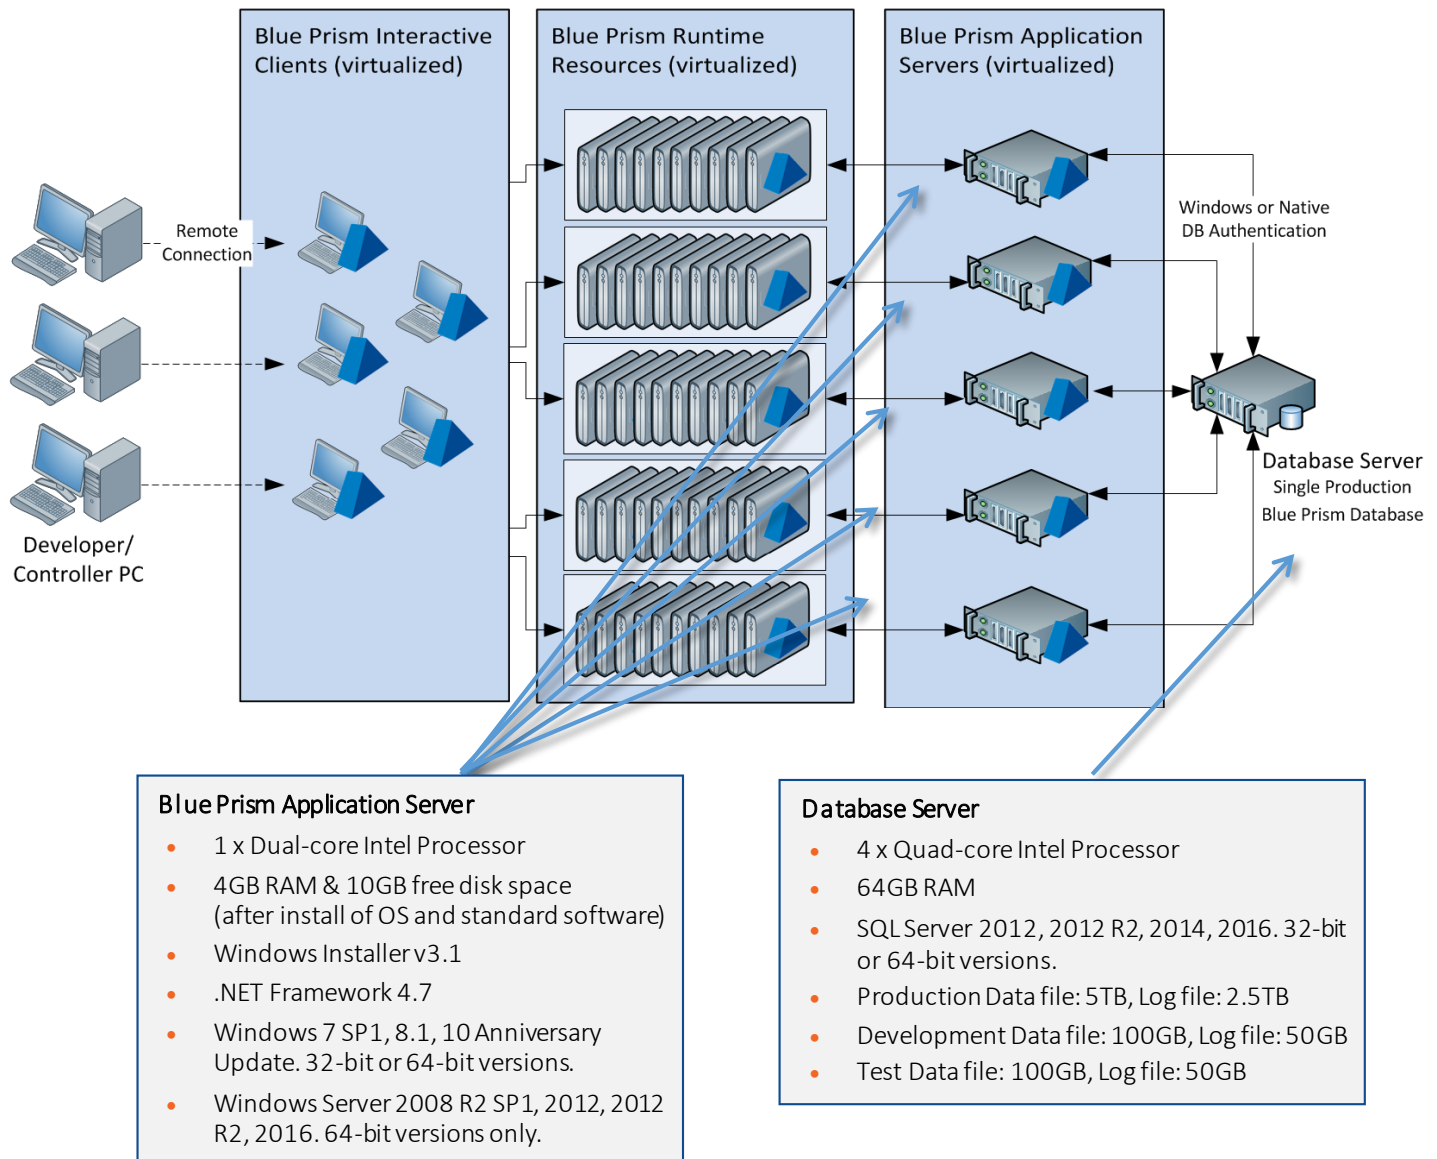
Blue Prism Interactive Clients (virtualized)

Blue Prism Runtime Resources (virtualized)

Blue Prism Application Servers (virtualized)

Remote Connection

Developer/ Controller PC

Windows or Native DB Authentication

Database Server
Single Production
Blue Prism Database

Blue Prism Application Server
• 1 x Dual-core Intel Processor
• 4GB RAM & 10GB free disk space (after install of OS and standard software)
• Windows Installer v3.1
• .NET Framework 4.7
• Windows 7 SP1, 8.1, 10 Anniversary Update. 32-bit or 64-bit versions.
• Windows Server 2008 R2 SP1, 2012, 2012 R2, 2016. 64-bit versions only.

Database Server
• 4 x Quad-core Intel Processor
• 64GB RAM
• SQL Server 2012, 2012 R2, 2014, 2016. 32-bit or 64-bit versions.
• Production Data file: 5TB, Log file: 2.5TB
• Development Data file: 100GB, Log file: 50GB
• Test Data file: 100GB, Log file: 50GB